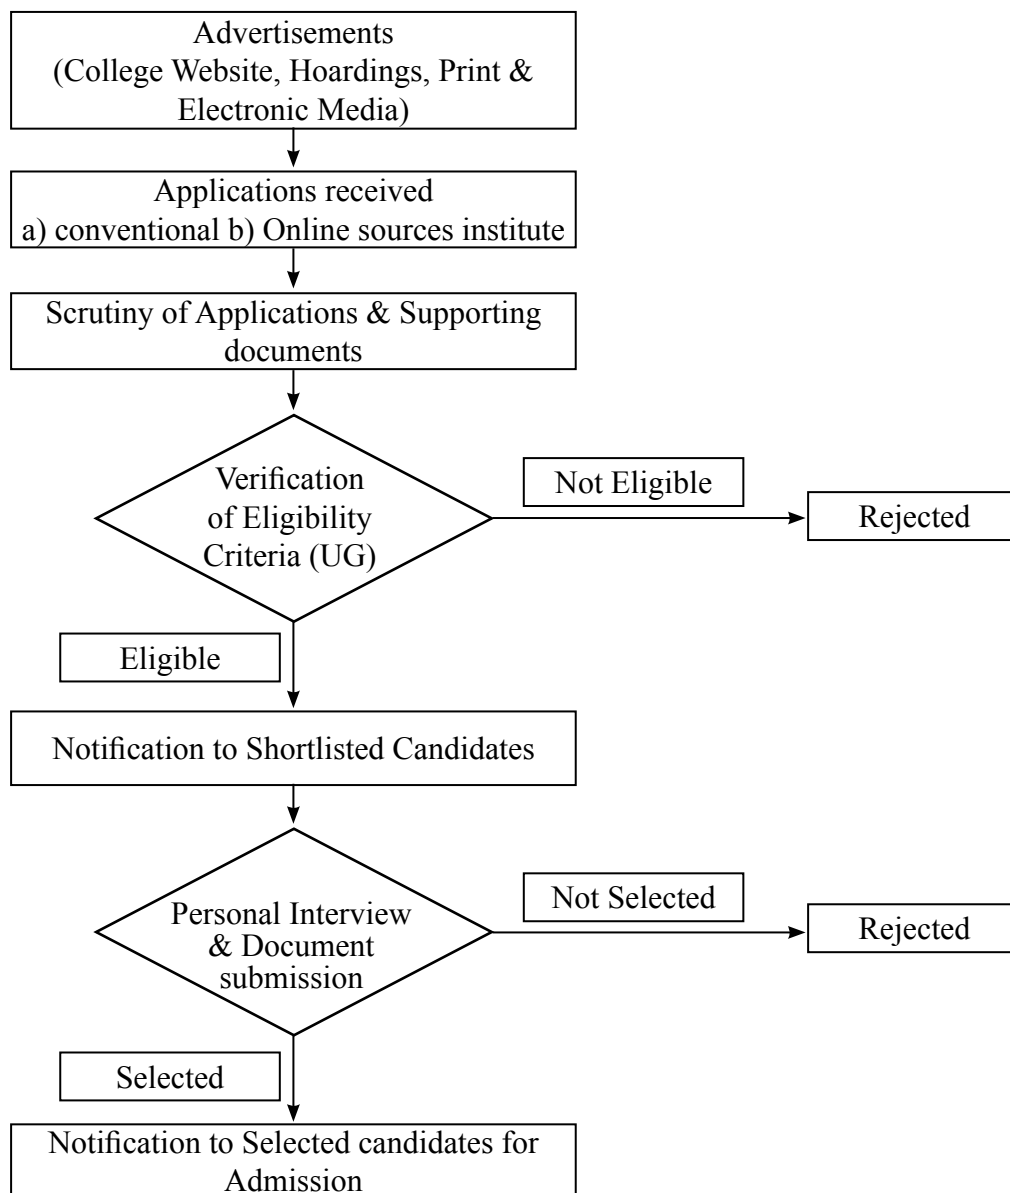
Advertisements
(College Website, Hoardings, Print & Electronic Media)

Applications received
a) conventional b) Online sources institute

Scrutiny of Applications & Supporting documents

Verification of Eligibility Criteria (UG)

Not Eligible

Rejected

Eligible

Notification to Shortlisted Candidates

Personal Interview & Document submission

Not Selected

Rejected

Selected

Notification to Selected candidates for Admission